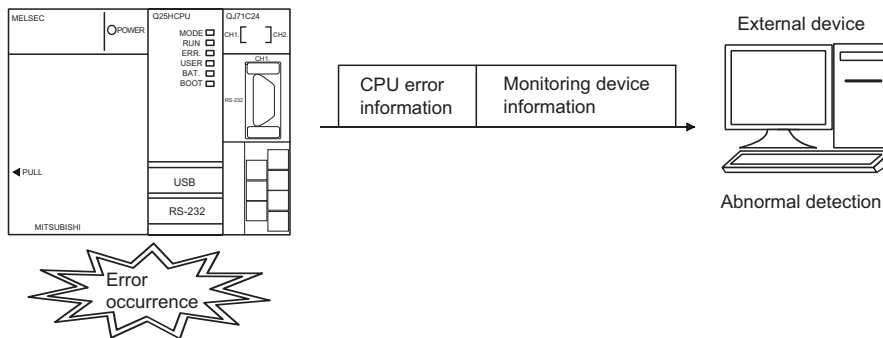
MELSEC
POWER
Q25HCPU
MODE
RUN
ERR.
USER
BAT.
BOOT
QJ71C24
CH1.
CH2.
CH1.
RS-232
PULL
USB
RS-232
MITSUBISHI

Error occurrence

CPU error information
Monitoring device information

External device

Abnormal detection